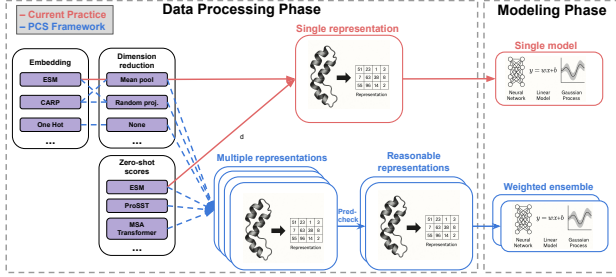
- Current Practice
- PCS Framework

Data Processing Phase

Modeling Phase

Embedding
ESM
CARP
One Hot
...

Dimension reduction
Mean pool
Random proj.
None
...

Zero-shot scores
ESM
ProSST
MSA Transformer
...

Single representation

| 51 | 22 | 1 | 3 |
|---|---|---|---|
| 7 | 63 | 38 | 5 |
| 58 | 96 | 14 | 2 |

Representation

d

Multiple representations

| 51 | 22 | 1 | 3 |
|---|---|---|---|
| 7 | 63 | 38 | 5 |
| 58 | 96 | 14 | 2 |

Representation

Pred-check

Reasonable representations

| 51 | 22 | 1 | 3 |
|---|---|---|---|
| 7 | 63 | 38 | 5 |
| 58 | 96 | 14 | 2 |

Representation

Single model
$y = w x + b$
Neural Network
Linear Model
Gaussian Process

Weighted ensemble
$y = w x + b$
Neural Network
Linear Model
Gaussian Process